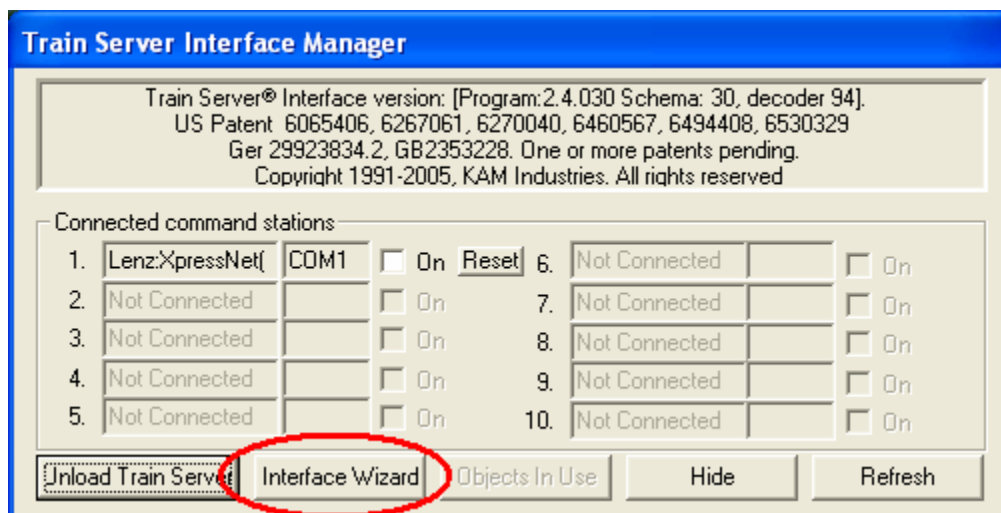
Train Server Interface Manager

Train Server® Interface version: [Program:2.4.030 Schema: 30, decoder 94]. US Patent 6065406, 6267061, 6270040, 6460567, 6494408, 6530329 Ger 29923834.2, GB2353228. One or more patents pending. Copyright 1991-2005, KAM Industries. All rights reserved

Connected command stations

1. Lenz:XpressNet( COM1 On Reset
2. Not Connected On
3. Not Connected On
4. Not Connected On
5. Not Connected On
6. Not Connected On
7. Not Connected On
8. Not Connected On
9. Not Connected On
10. Not Connected On

Unload Train Serve Interface Wizard Objects In Use Hide Refresh